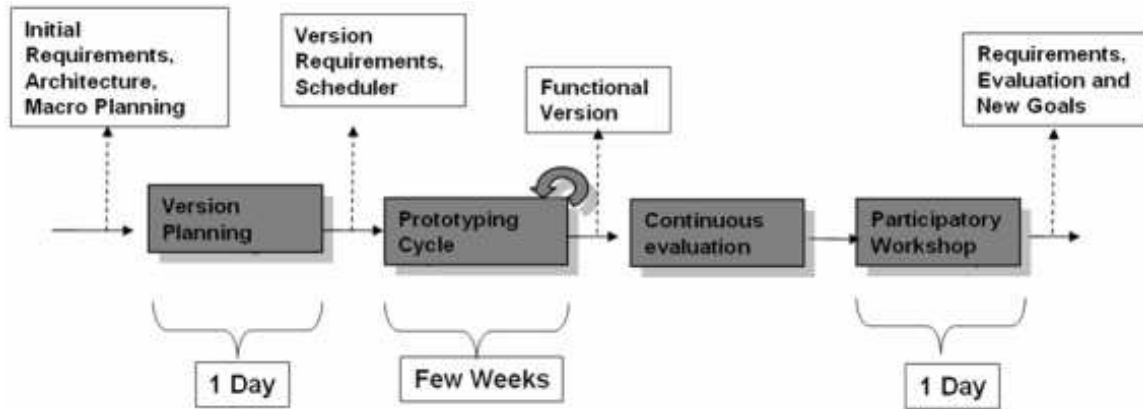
Initial Requirements, Architecture, Macro Planning

Version Requirements, Scheduler

Functional Version

Requirements, Evaluation and New Goals

Version Planning

Prototyping Cycle

Continuous evaluation

Participatory Workshop

1 Day

Few Weeks

1 Day